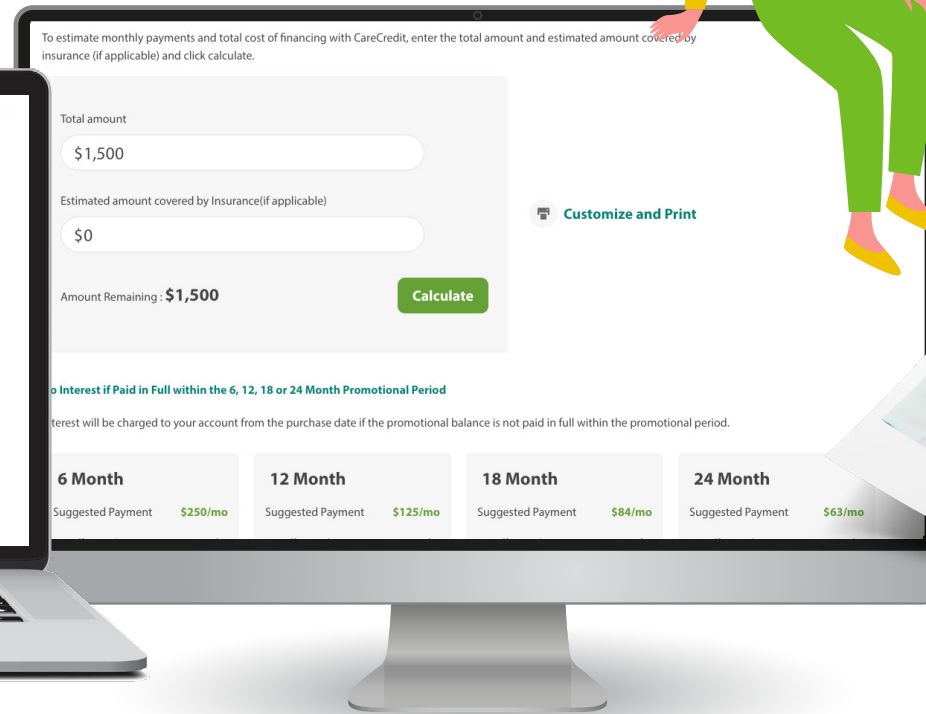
To estimate monthly payments and total cost of financing with CareCredit, enter the total amount and estimated amount covered by insurance (if applicable) and click calculate.

Total amount

$1,500

Estimated amount covered by Insurance(if applicable)

$0

Amount Remaining : $1,500

Calculate

Customize and Print

o Interest if Paid in Full within the 6, 12, 18 or 24 Month Promotional Period

terest will be charged to your account from the purchase date if the promotional balance is not paid in full within the promotional period.

6 Month

Suggested Payment $250/mo

12 Month

Suggested Payment $125/mo

18 Month

Suggested Payment $84/mo

24 Month

Suggested Payment $63/mo